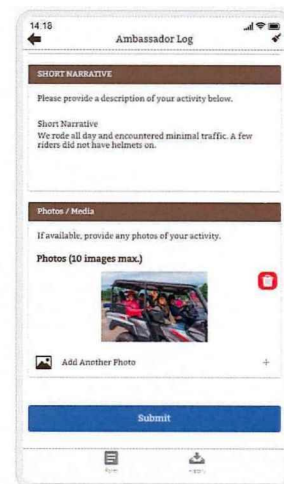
14:18

Ambassador Log

SHORT NARRATIVE

Please provide a description of your activity below.

Short Narrative
We rode all day and encountered minimal traffic. A few riders did not have helmets on.

Photos / Media

If available, provide any photos of your activity.

Photos (10 images max.)

Add Another Photo

+

Submit

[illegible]

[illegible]